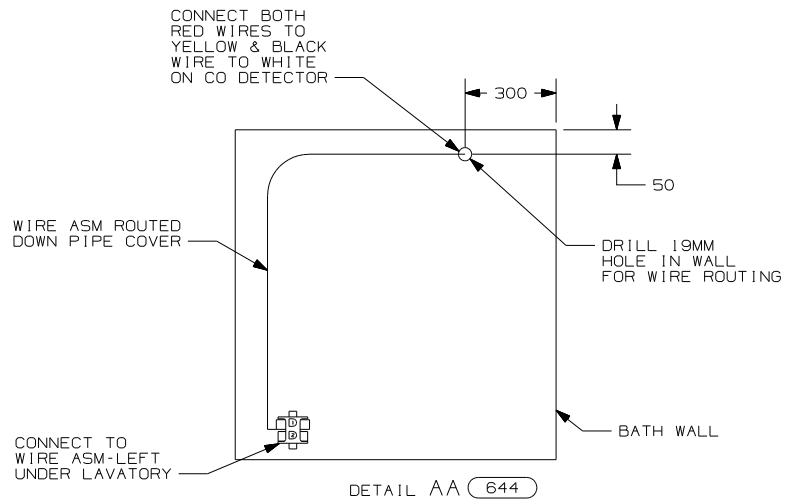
CONNECT BOTH RED WIRES TO YELLOW & BLACK WIRE TO WHITE ON CO DETECTOR

300

50

WIRE ASM ROUTED DOWN PIPE COVER

DRILL 19MM HOLE IN WALL FOR WIRE ROUTING

CONNECT TO WIRE ASM-LEFT UNDER LAVATORY

BATH WALL

DETAIL AA 644